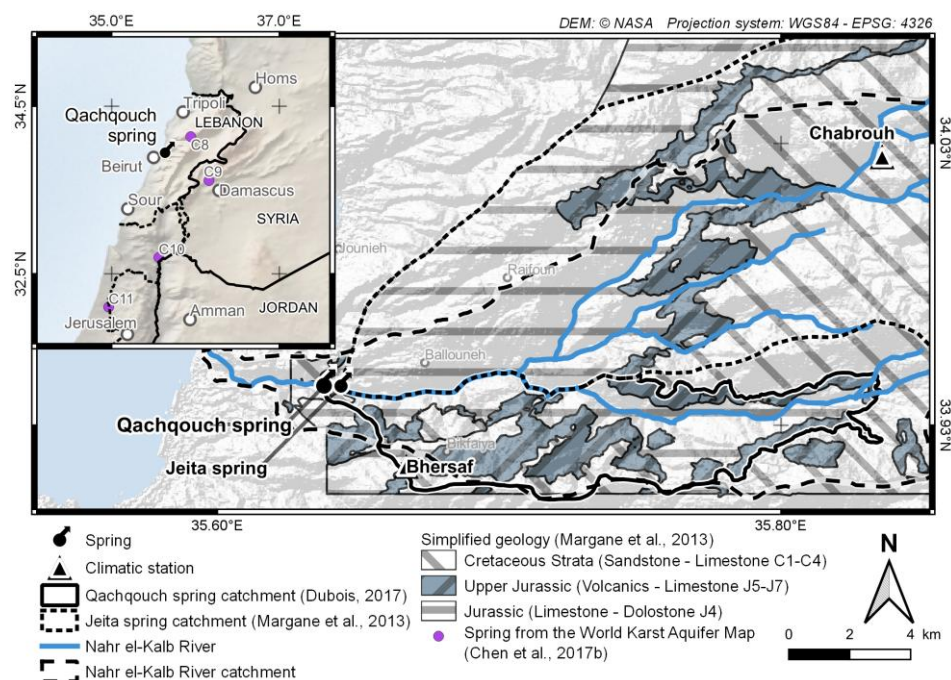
DEM: © NASA Projection system: WGS84 - EPSG: 4326

35.0°E
37.0°E
34.5°N
32.5°N
Homs
Tripoli
LEBANON
Qachqouch spring
C8
Beirut
C9
Damascus
Sour
SYRIA
C10
C11
Amman
JORDAN
Jerusalem

Chabrouh
34.03°N
Jounieh
Raifoun
Ballouneh
33.93°N
Qachqouch spring
Jeita spring
Bikfaiya
Bhersaf
35.60°E
35.80°E

Spring
Climatic station
Qachqouch spring catchment (Dubois, 2017)
Jeita spring catchment (Margane et al., 2013)
Nahr el-Kalb River
Nahr el-Kalb River catchment

Simplified geology (Margane et al., 2013)
Cretaceous Strata (Sandstone - Limestone C1-C4)
Upper Jurassic (Volcanics - Limestone J5-J7)
Jurassic (Limestone - Dolostone J4)
Spring from the World Karst Aquifer Map (Chen et al., 2017b)

N
0 2 4 km